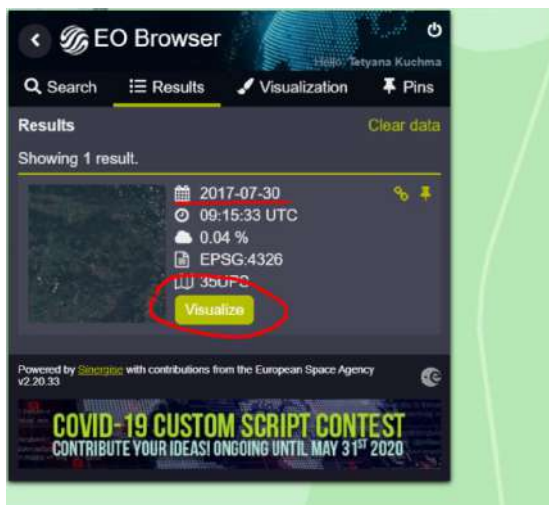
EO Browser

Hello, Tetyana Kuchma

Search
Results
Visualization
Pins

Results
Clear data

Showing 1 result.

2017-07-30
09:15:33 UTC
0.04 %
EPSG:4326
35UPS

Visualize

Powered by Sinergise with contributions from the European Space Agency v2.20.33

COVID-19 CUSTOM SCRIPT CONTEST
CONTRIBUTE YOUR IDEAS! ONGOING UNTIL MAY 31ST 2020